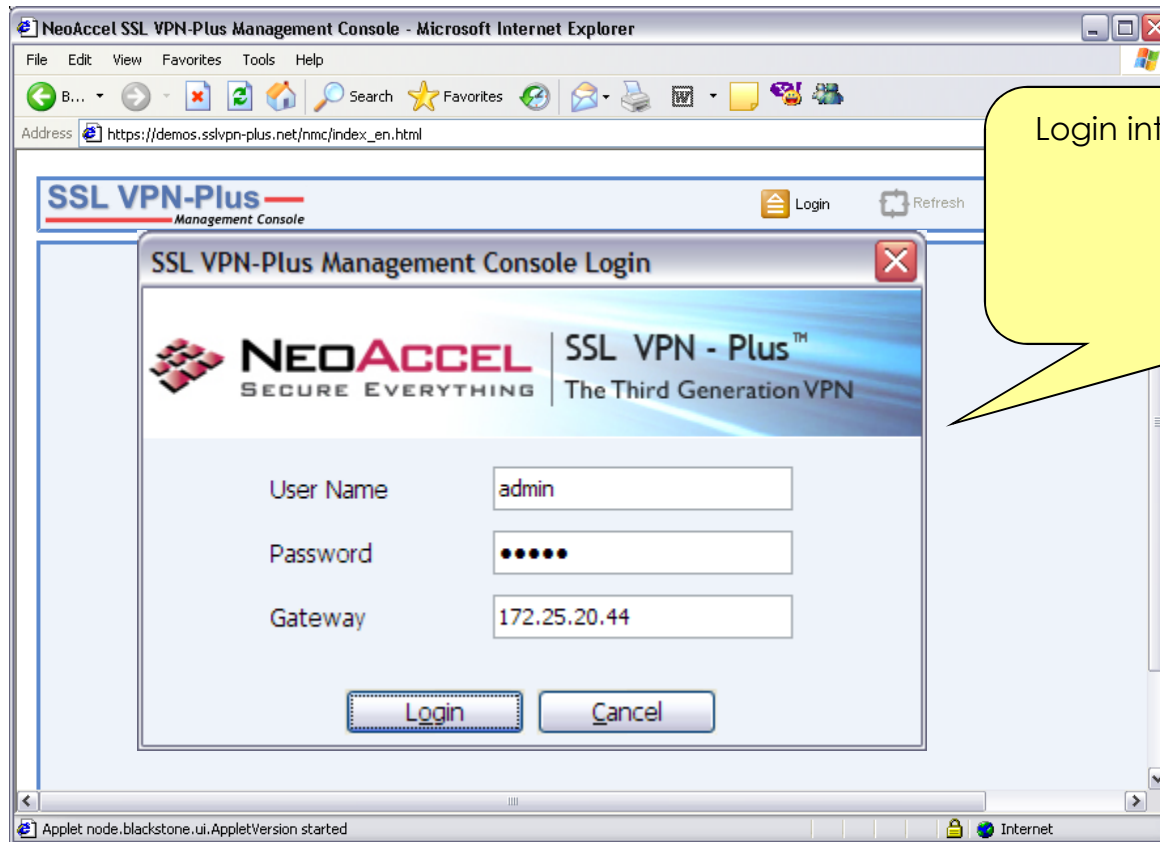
NeoAccel SSL VPN-Plus Management Console - Microsoft Internet Explorer

File Edit View Favorites Tools Help

B... Search Favorites

Address https://demos.sslvpn-plus.net/nmc/index_en.html

Login int

SSL VPN-Plus
Management Console

Login Refresh

SSL VPN-Plus Management Console Login

NEOACCEL
SECURE EVERYTHING

SSL VPN - Plus™
The Third Generation VPN

User Name admin

Password •••••

Gateway 172.25.20.44

Login Cancel

Applet node.blackstone.ui.AppletVersion started

Internet